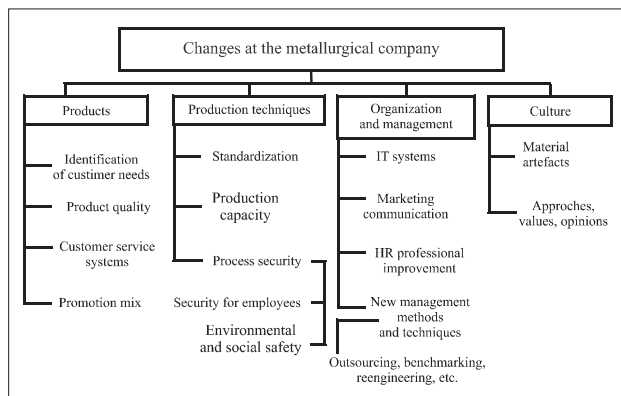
Changes at the metallurgical company

Products

Identification of custimer needs

Product quality

Customer service systems

Promotion mix

Production techniques

Standardization

Production capacity

Process security

Security for employees

Environmental and social safety

Organization and management

IT systems

Marketing communication

HR professional improvement

New management methods and techniques

Outsourcing, benchmarking, reengineering, etc.

Culture

Material artefacts

Approches, values, opinions